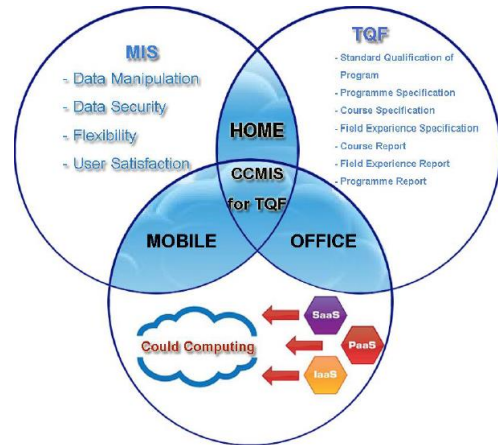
MIS
- Data Manipulation
- Data Security
- Flexibility
- User Satisfaction

TQF
- Standard Qualification of Program
- Programme Specification
- Course Specification
- Field Experience Specification
- Course Report
- Field Experience Report
- Programme Report

HOME

CCMIS for TQF

MOBILE

OFFICE

Could Computing

SaaS

PaaS

IaaS